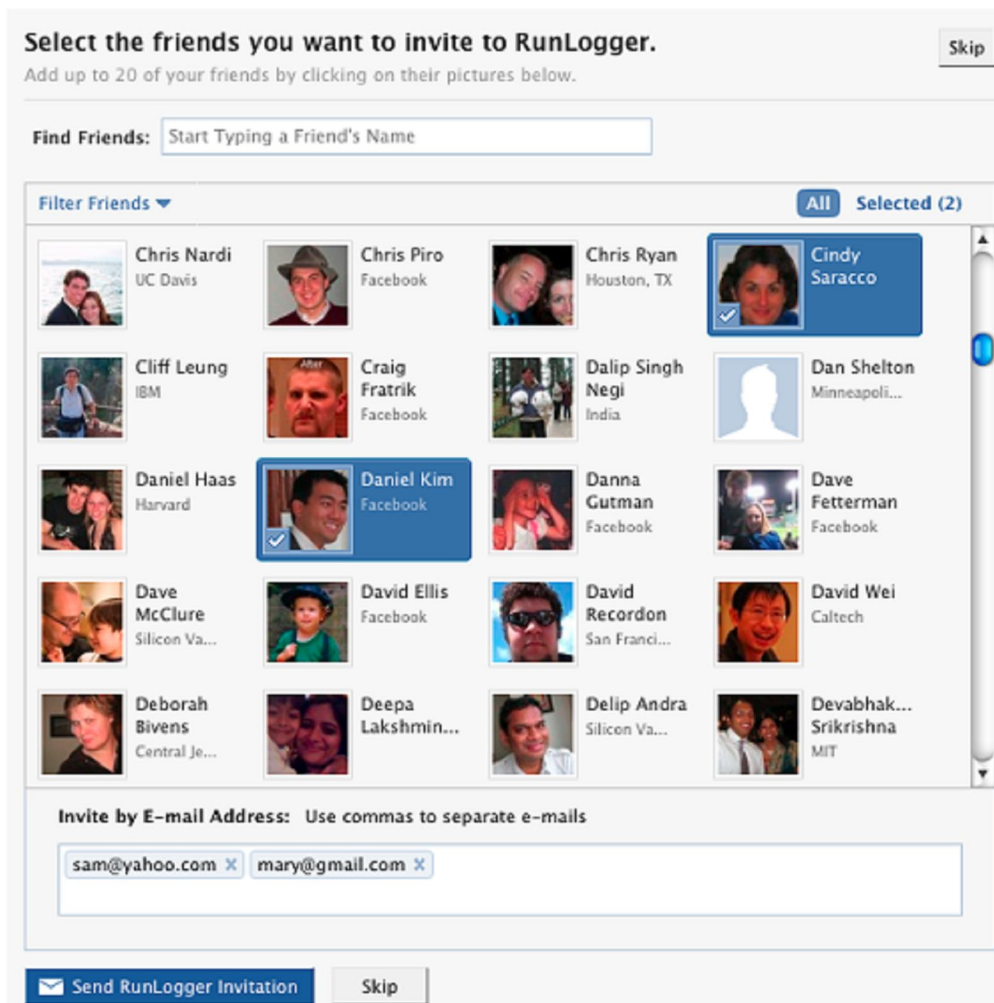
Select the friends you want to invite to RunLogger.

Skip

Add up to 20 of your friends by clicking on their pictures below.

Find Friends: Start Typing a Friend's Name

Filter Friends

All Selected (2)

Chris Nardi
UC Davis

Chris Piro
Facebook

Chris Ryan
Houston, TX

Cindy Saracco

Cliff Leung
IBM

Craig Fratrik
Facebook

Dalip Singh Negi
India

Dan Shelton
Minneapoli...

Daniel Haas
Harvard

Daniel Kim
Facebook

Danna Gutman
Facebook

Dave Fetterman
Facebook

Dave McClure
Silicon Va...

David Ellis
Facebook

David Recordon
San Franci...

David Wei
Caltech

Deborah Bivens
Central Je...

Deepa Lakshmin...

Delip Andra
Silicon Va...

Devabhak... Srikrishna
MIT

Invite by E-mail Address: Use commas to separate e-mails

sam@yahoo.com × mary@gmail.com ×

Send RunLogger Invitation

Skip